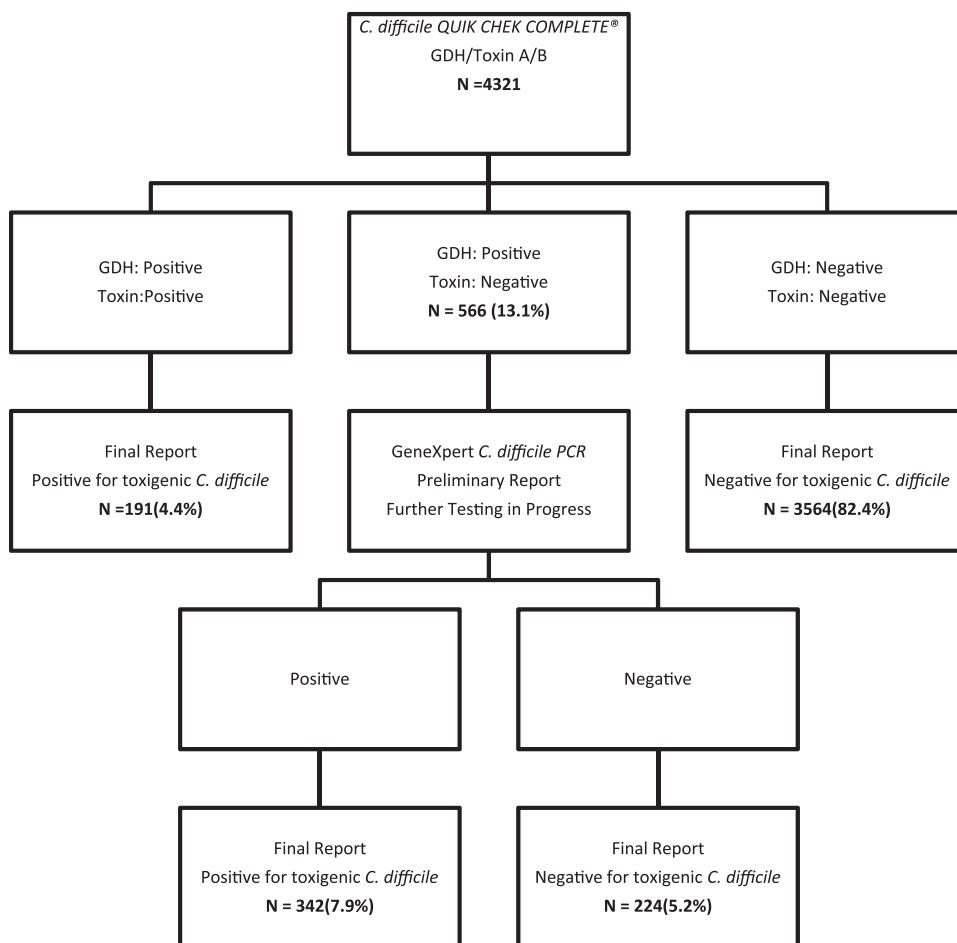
C. difficile QUIK CHEK COMPLETE®
GDH/Toxin A/B
N =4321

GDH: Positive
Toxin:Positive

GDH: Positive
Toxin: Negative
N = 566 (13.1%)

GDH: Negative
Toxin: Negative

Final Report
Positive for toxigenic C. difficile
N =191(4.4%)

GeneXpert C. difficile PCR
Preliminary Report
Further Testing in Progress

Final Report
Negative for toxigenic C. difficile
N = 3564(82.4%)

Positive

Negative

Final Report
Positive for toxigenic C. difficile
N = 342(7.9%)

Final Report
Negative for toxigenic C. difficile
N = 224(5.2%)